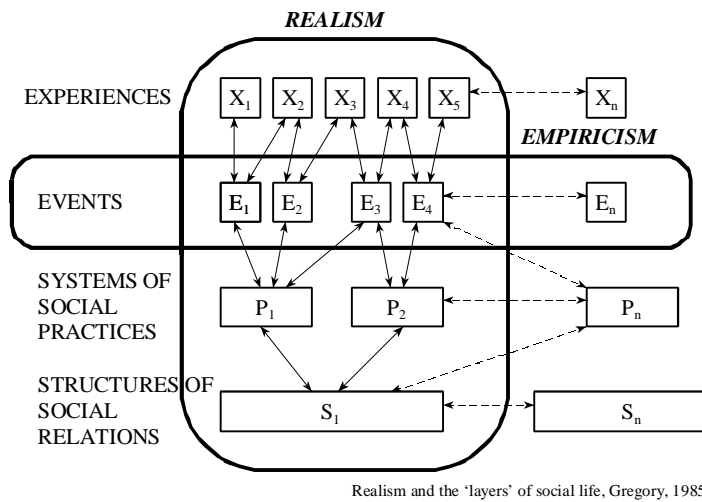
REALISM

EXPERIENCES

$X_1$ $X_2$ $X_3$ $X_4$ $X_5$ $X_n$

EMPIRICISM

EVENTS

$E_1$ $E_2$ $E_3$ $E_4$ $E_n$

SYSTEMS OF SOCIAL PRACTICES

$P_1$ $P_2$ $P_n$

STRUCTURES OF SOCIAL RELATIONS

$S_1$ $S_n$

Realism and the 'layers' of social life, Gregory, 1985